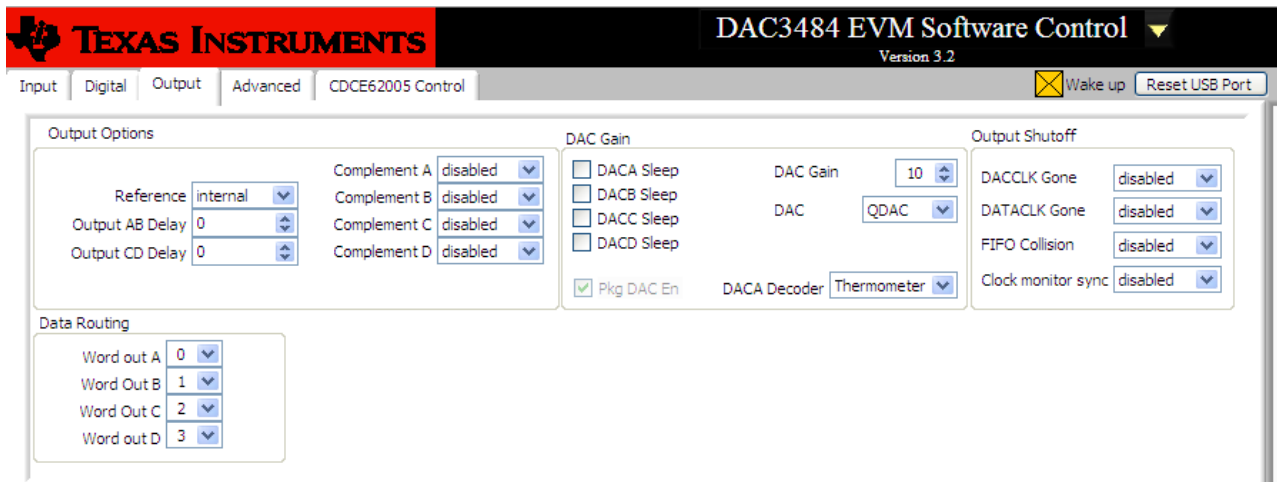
TEXAS INSTRUMENTS

DAC3484 EVM Software Control
Version 3.2

Input | Digital | Output | Advanced | CDCE62005 Control

Wake up
Reset USB Port

Output Options

Reference internal
Output AB Delay 0
Output CD Delay 0

Complement A disabled
Complement B disabled
Complement C disabled
Complement D disabled

DAC Gain

DACA Sleep
DACB Sleep
DACC Sleep
DACD Sleep

DAC Gain 10
DAC QDAC

Pkg DAC En
DACA Decoder Thermometer

Output Shutoff

DACCLK Gone disabled
DATACLK Gone disabled
FIFO Collision disabled
Clock monitor sync disabled

Data Routing

Word out A 0
Word Out B 1
Word Out C 2
Word out D 3